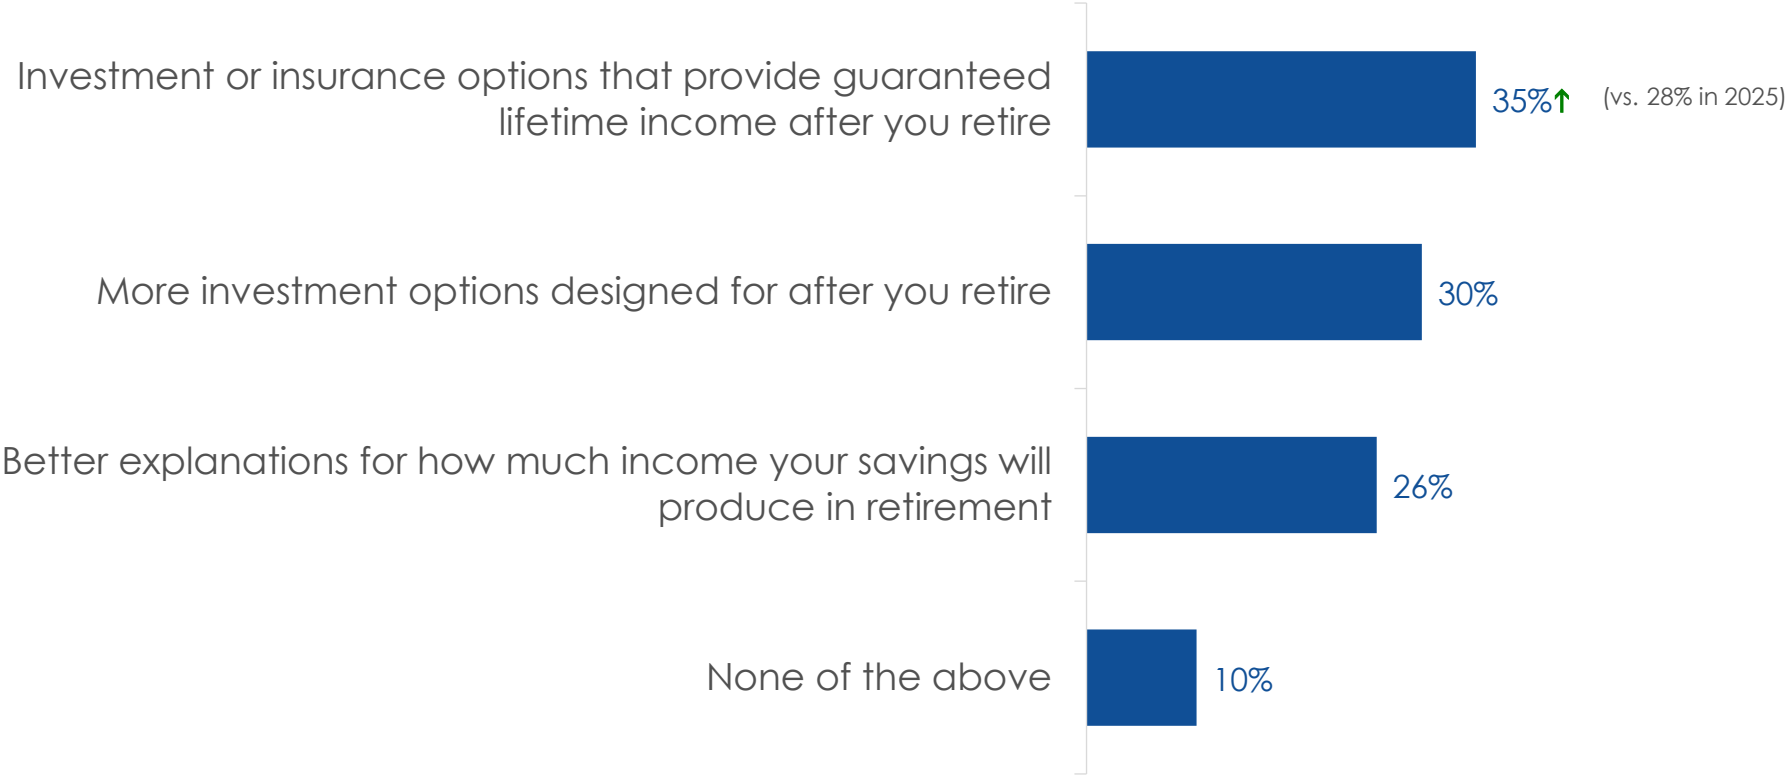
Investment or insurance options that provide guaranteed lifetime income after you retire

35%↑ (vs. 28% in 2025)

More investment options designed for after you retire

30%

Better explanations for how much income your savings will produce in retirement

26%

None of the above

10%